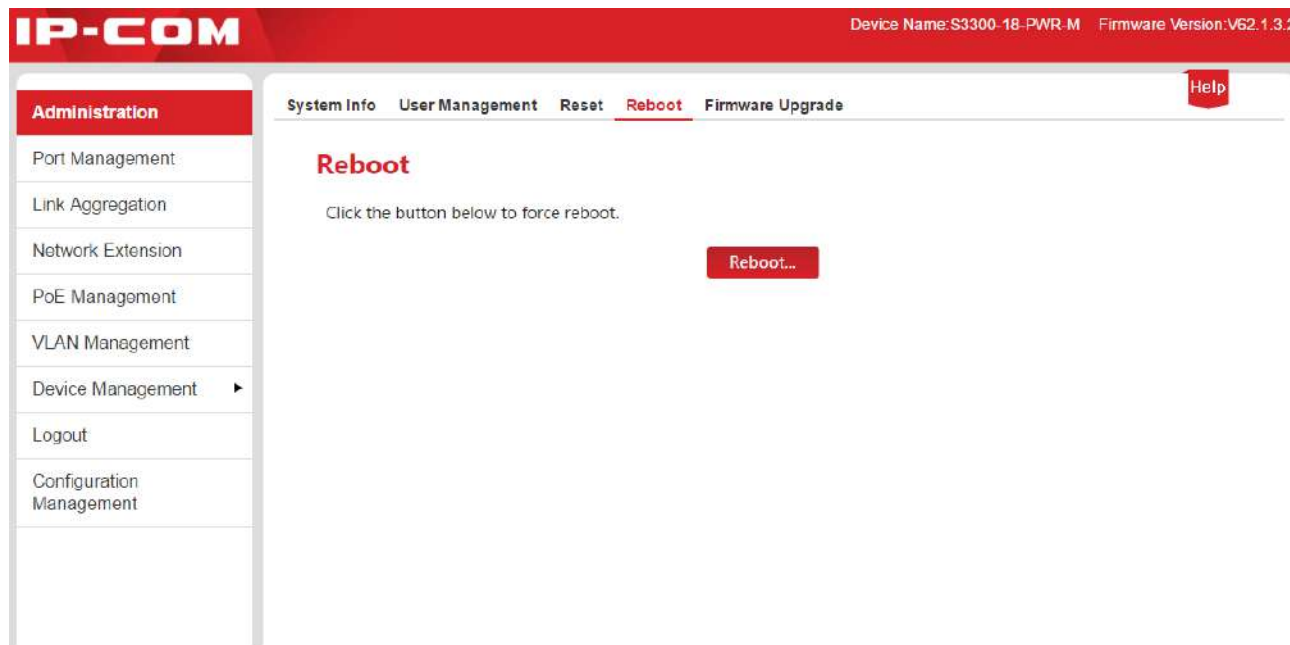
IP-COM

Device Name:S3300-18-PWR-M Firmware Version:V62.1.3.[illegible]

Administration
Port Management
Link Aggregation
Network Extension
PoE Management
VLAN Management
Device Management
Logout
Configuration Management

System Info User Management Reset Reboot Firmware Upgrade

Help

Reboot

Click the button below to force reboot.

Reboot...